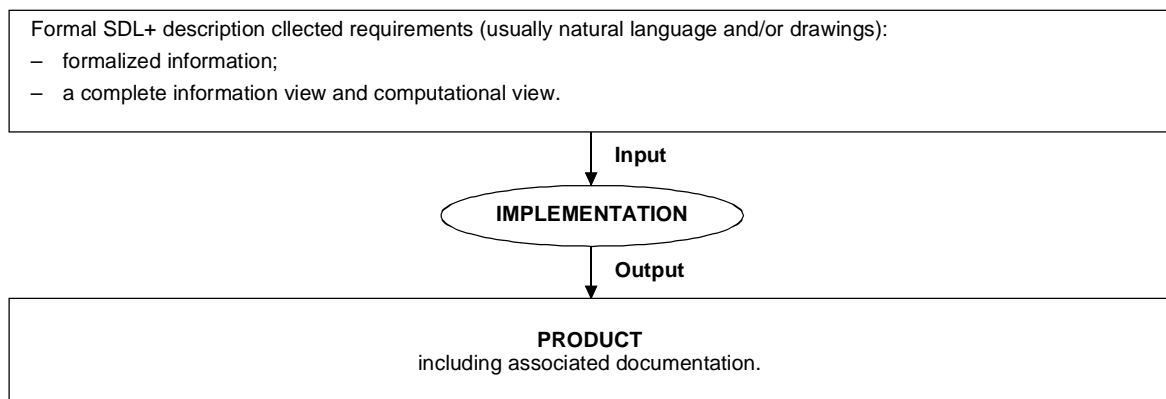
Formal SDL+ description cllected requirements (usually natural language and/or drawings):
– formalized information;
– a complete information view and computational view.

Input

IMPLEMENTATION

Output

PRODUCT
including associated documentation.